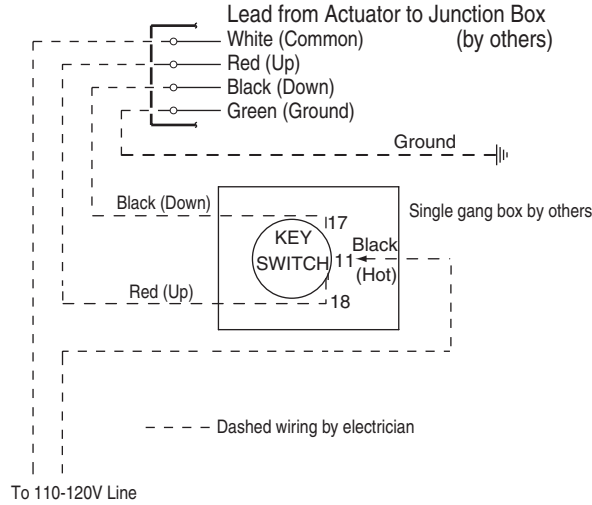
Lead from Actuator to Junction Box (by others)

White (Common)

Red (Up)

Black (Down)

Green (Ground)

Ground

Black (Down)

Single gang box by others

17

KEY SWITCH

11

Black (Hot)

Red (Up)

18

- - - - Dashed wiring by electrician

To 110-120V Line